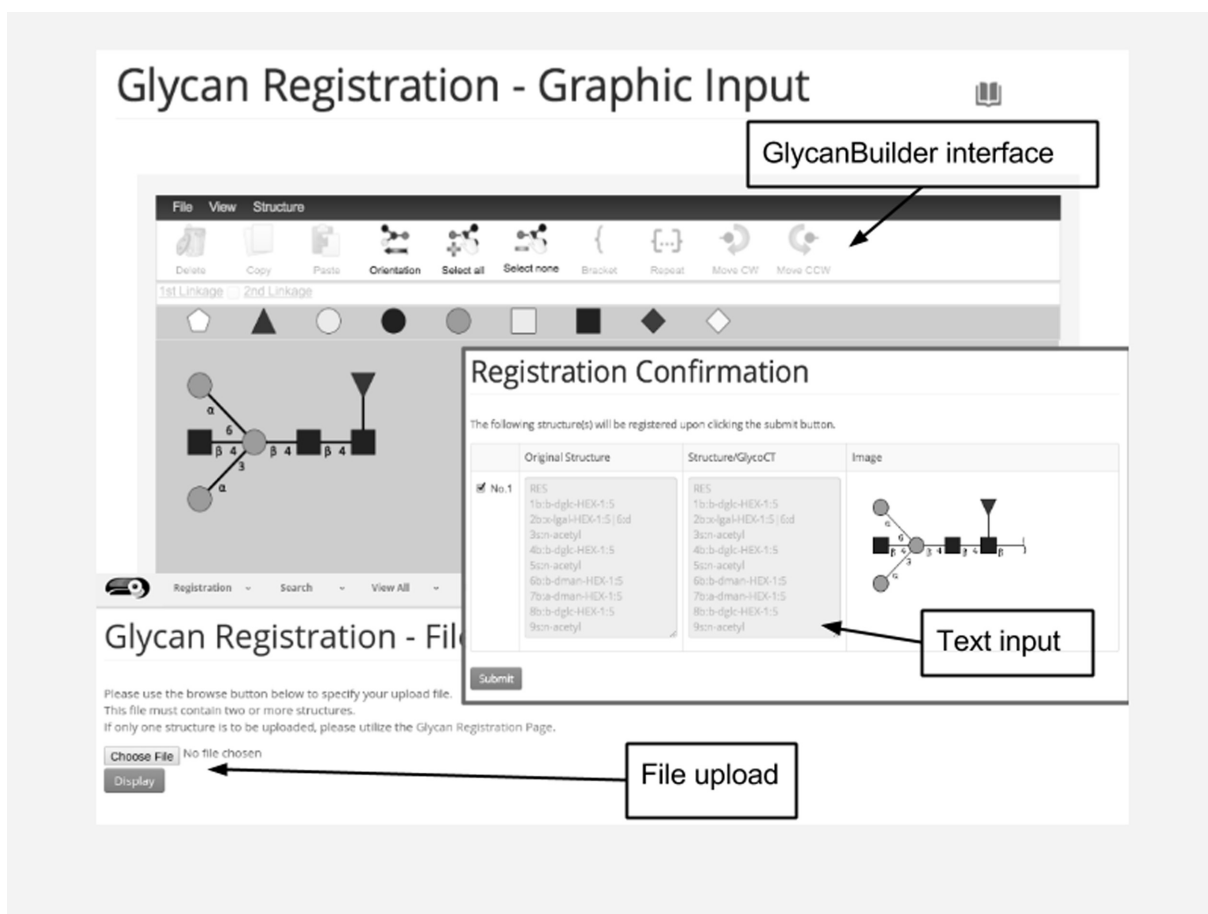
Glycan Registration - Graphic Input

GlycanBuilder interface

File View Structure

Delete Copy Paste Orientation Select all Select none Bracket Repeat Move CW Move CCW

1st Linkage 2nd Linkage

α 6 β 4 β 4 β 4 3 α

Registration Confirmation

The following structure(s) will be registered upon clicking the submit button.

| | Original Structure | Structure/GlycoCT | Image |
|---|---|---|---|
| No.1 | RES 1b:b-dglc-HEX-1:5 2b:a-lgal-HEX-1:5\|6:d 3s:n-acetyl 4b:b-dglc-HEX-1:5 5s:n-acetyl 6b:b-dman-HEX-1:5 7b:a-dman-HEX-1:5 8b:b-dglc-HEX-1:5 9s:n-acetyl | RES 1b:b-dglc-HEX-1:5 2b:a-lgal-HEX-1:5\|6:d 3s:n-acetyl 4b:b-dglc-HEX-1:5 5s:n-acetyl 6b:b-dman-HEX-1:5 7b:a-dman-HEX-1:5 8b:b-dglc-HEX-1:5 9s:n-acetyl | |

Text input

Submit

Registration Search View All

Glycan Registration - Fil

Please use the browse button below to specify your upload file.
This file must contain two or more structures.
If only one structure is to be uploaded, please utilize the Glycan Registration Page.

Choose File No file chosen
Display

File upload